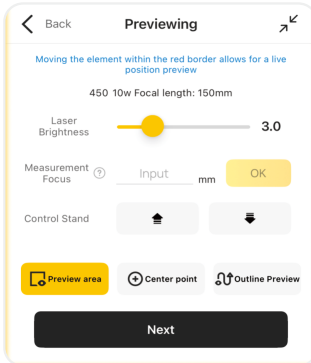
Back

Previewing

Moving the element within the red border allows for a live position preview

450 10w Focal length: 150mm

Laser Brightness

3.0

Measurement Focus

Input

mm

OK

Control Stand

Preview area

Center point

Outline Preview

Next